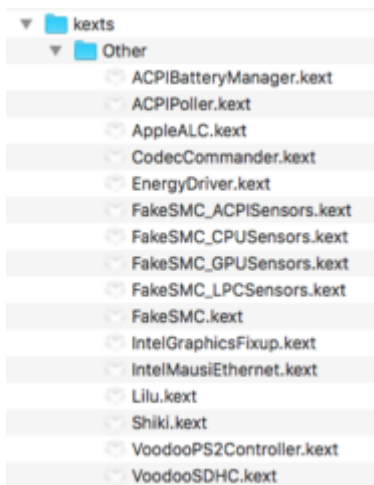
kexts
Other
ACPIBatteryManager.kext
ACPIPoller.kext
AppleALC.kext
CodecCommander.kext
EnergyDriver.kext
FakeSMC_ACPISensors.kext
FakeSMC_CPUSensors.kext
FakeSMC_GPUSensors.kext
FakeSMC_LPCSensors.kext
FakeSMC.kext
IntelGraphicsFixup.kext
IntelMausiEthernet.kext
Lilu.kext
Shiki.kext
VoodooPS2Controller.kext
VoodooSDHC.kext